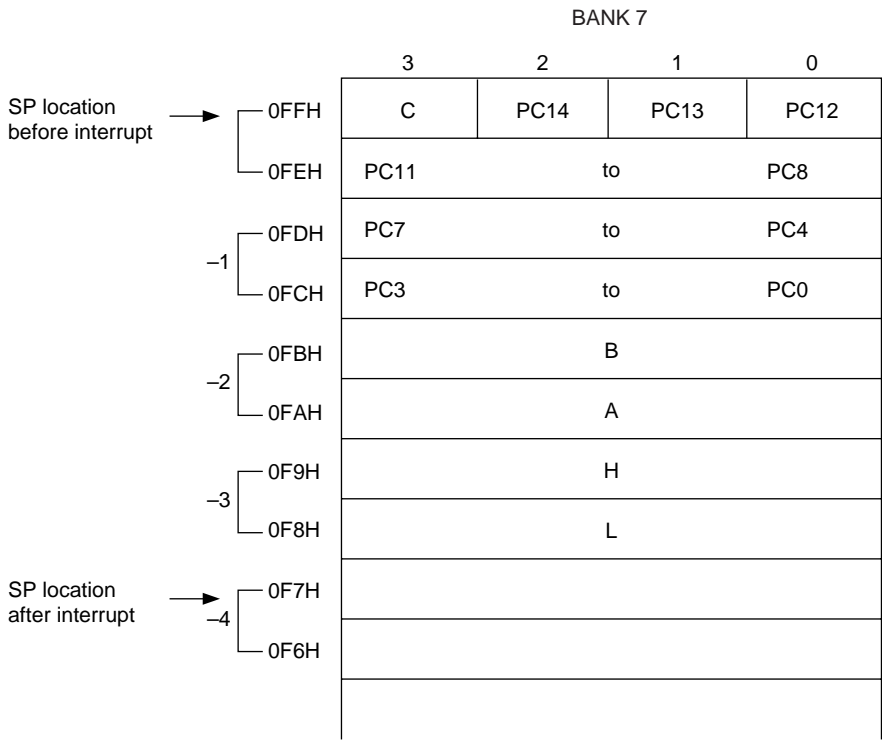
BANK 7

SP location before interrupt

SP location after interrupt

| | 3 | 2 | 1 | 0 |
|---|---|---|---|---|
| 0FFH | C | PC14 | PC13 | PC12 |
| 0FEH | PC11 | | to | PC8 |
| –1 0FDH | PC7 | | to | PC4 |
| 0FCH | PC3 | | to | PC0 |
| –2 0FBH | | | B | |
| 0FAH | | | A | |
| –3 0F9H | | | H | |
| 0F8H | | | L | |
| –4 0F7H | | | | |
| 0F6H | | | | |